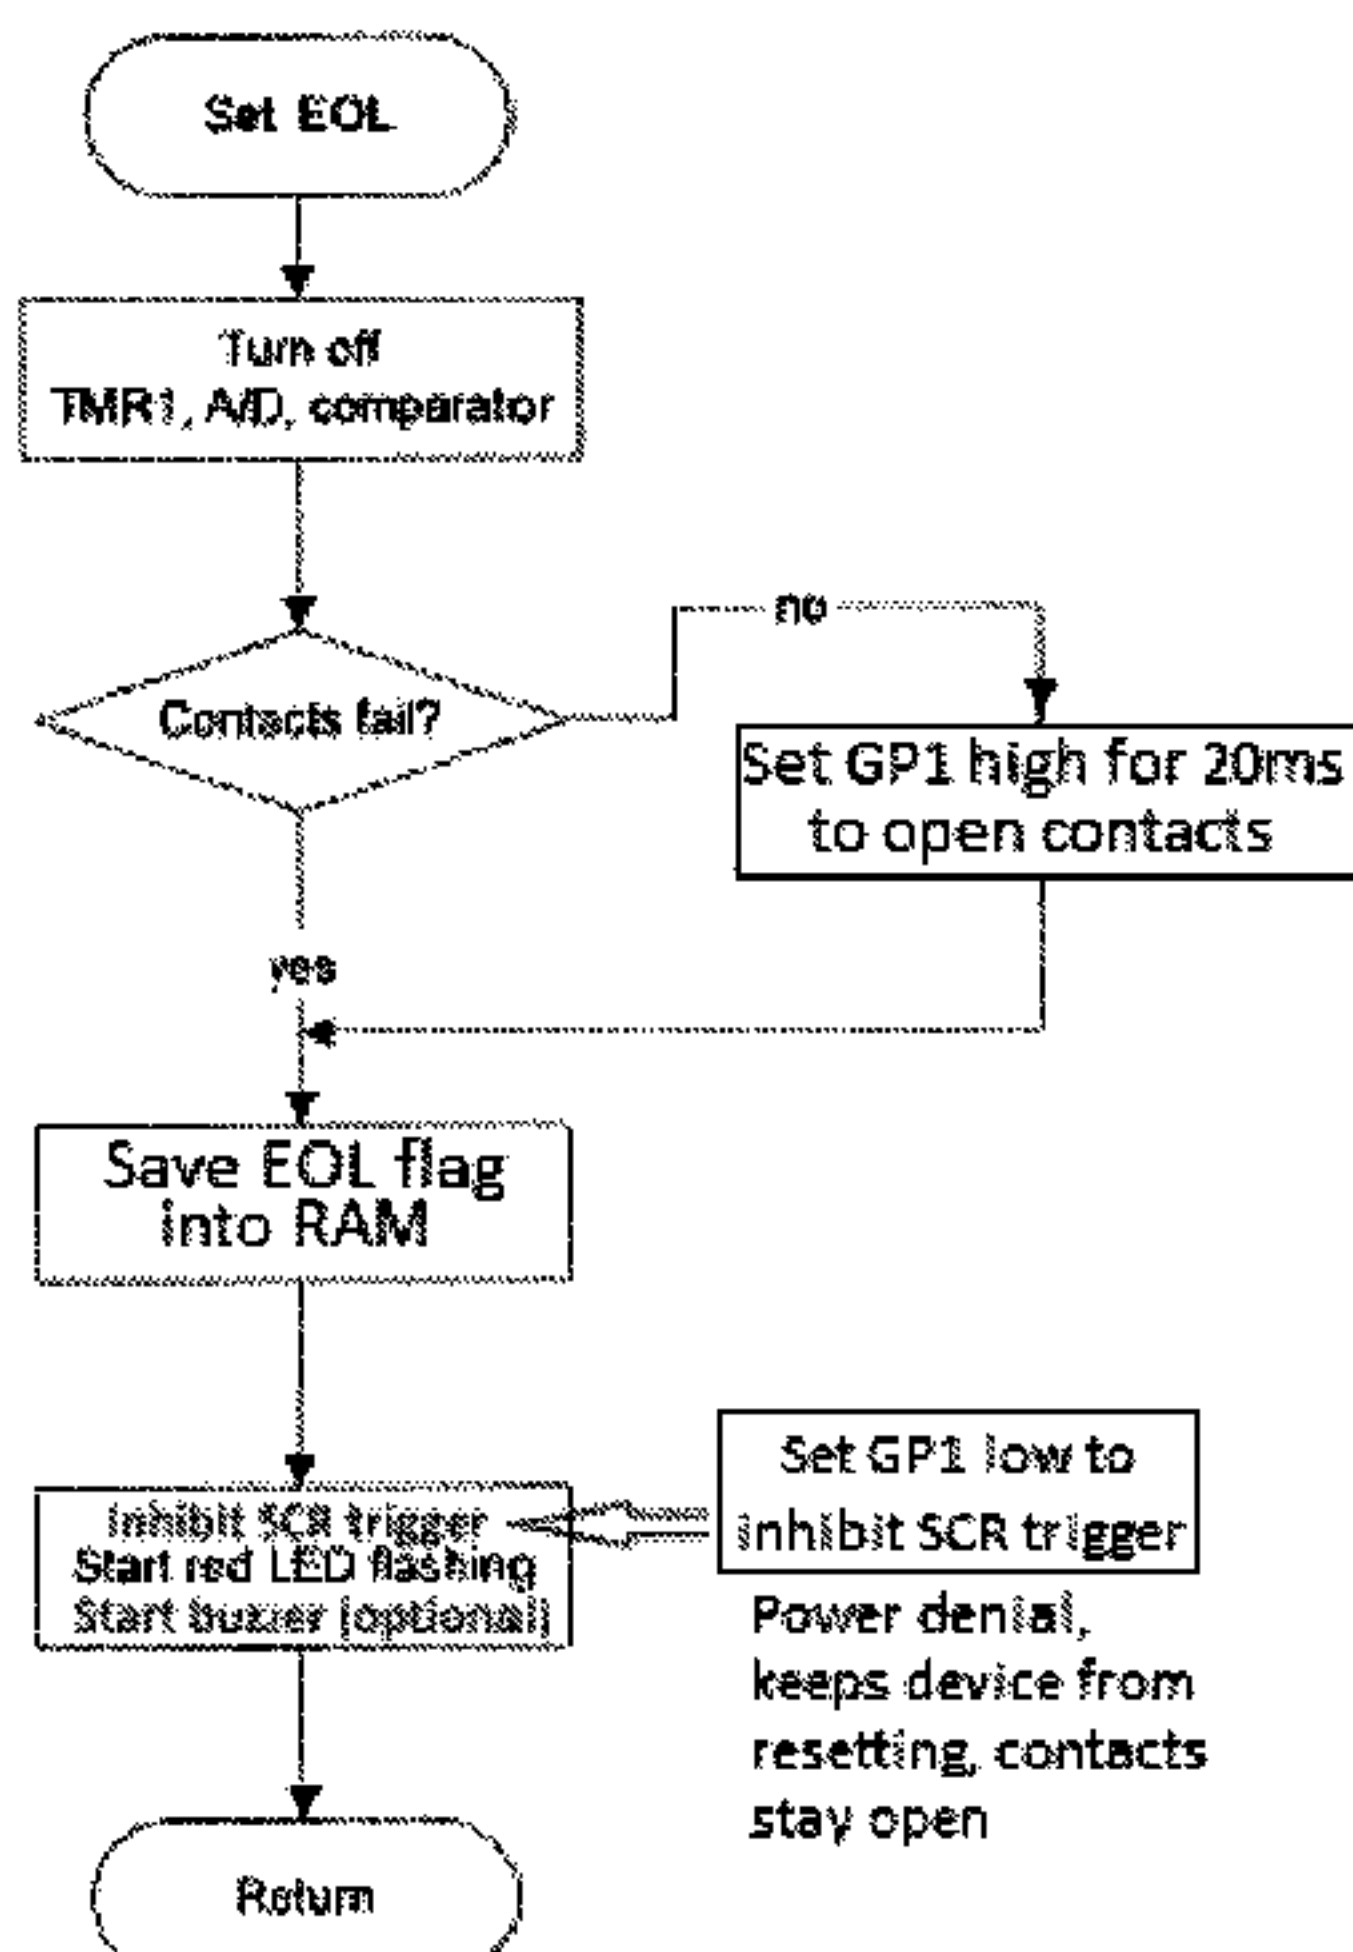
Set EOL

Turn off TMR1, A/D, comparator

Contacts fail?

no

Set GP1 high for 20ms to open contacts

yes

Save EOL flag into RAM

Inhibit SCR trigger
Start red LED flashing
Start buzzer (optional)

Set GP1 low to inhibit SCR trigger

Power denial, keeps device from resetting, contacts stay open

Return